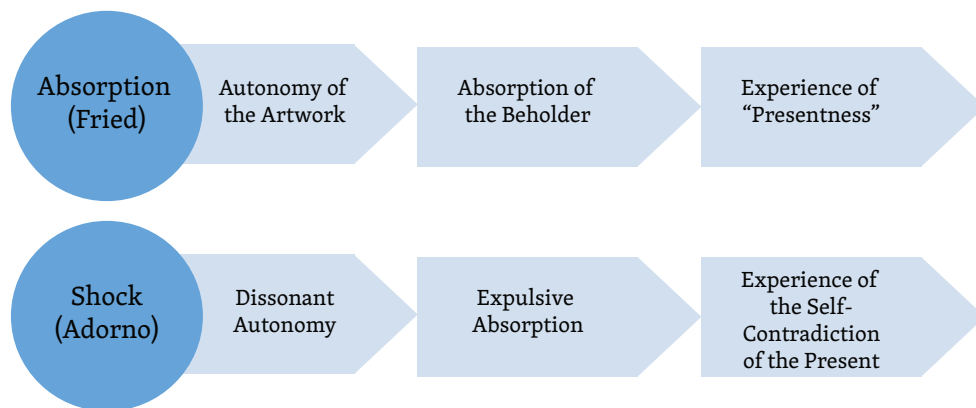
Absorption (Fried)

Autonomy of the Artwork

Absorption of the Beholder

Experience of “Presentness”

Shock (Adorno)

Dissonant Autonomy

Expulsive Absorption

Experience of the Self-Contradiction of the Present